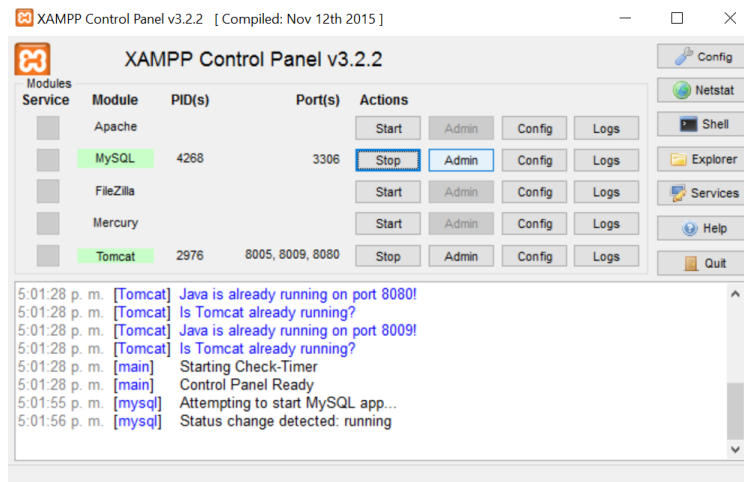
XAMPP Control Panel v3.2.2 [ Compiled: Nov 12th 2015 ]

XAMPP Control Panel v3.2.2

Config
Netstat
Shell
Explorer
Services
Help
Quit

Modules

| Service | Module | PID(s) | Port(s) | Actions | | | |
|---|---|---|---|---|---|---|---|
| | Apache | | | Start | Admin | Config | Logs |
| | MySQL | 4268 | 3306 | Stop | Admin | Config | Logs |
| | FileZilla | | | Start | Admin | Config | Logs |
| | Mercury | | | Start | Admin | Config | Logs |
| | Tomcat | 2976 | 8005, 8009, 8080 | Stop | Admin | Config | Logs |

5:01:28 p. m. [Tomcat] Java is already running on port 8080!
5:01:28 p. m. [Tomcat] Is Tomcat already running?
5:01:28 p. m. [Tomcat] Java is already running on port 8009!
5:01:28 p. m. [Tomcat] Is Tomcat already running?
5:01:28 p. m. [main] Starting Check-Timer
5:01:28 p. m. [main] Control Panel Ready
5:01:55 p. m. [mysql] Attempting to start MySQL app...
5:01:56 p. m. [mysql] Status change detected: running